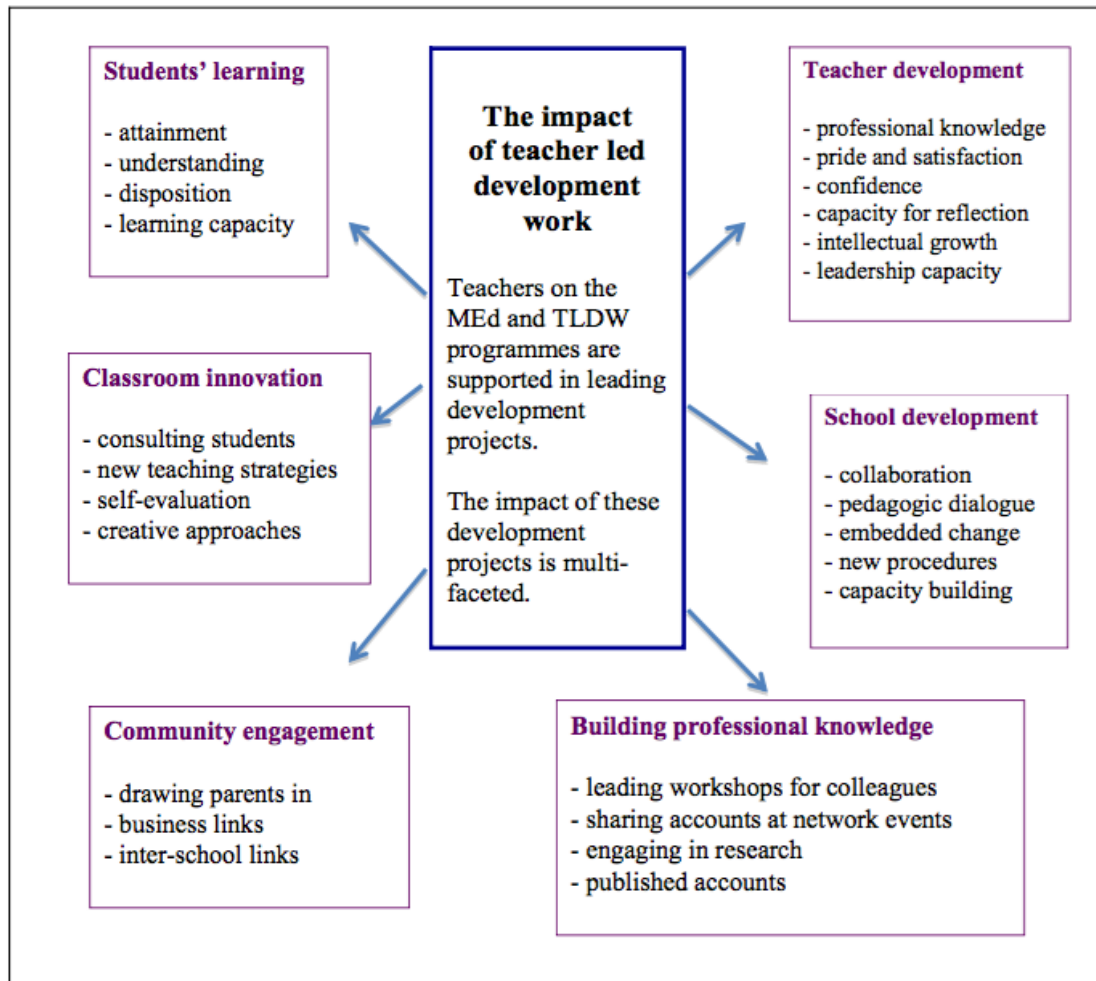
The impact of teacher led development work

Teachers on the MEd and TLDW programmes are supported in leading development projects.

The impact of these development projects is multifaceted.

Students' learning

- attainment
- understanding
- disposition
- learning capacity

Teacher development

- professional knowledge
- pride and satisfaction
- confidence
- capacity for reflection
- intellectual growth
- leadership capacity

Classroom innovation

- consulting students
- new teaching strategies
- self-evaluation
- creative approaches

School development

- collaboration
- pedagogic dialogue
- embedded change
- new procedures
- capacity building

Community engagement

- drawing parents in
- business links
- inter-school links

Building professional knowledge

- leading workshops for colleagues
- sharing accounts at network events
- engaging in research
- published accounts